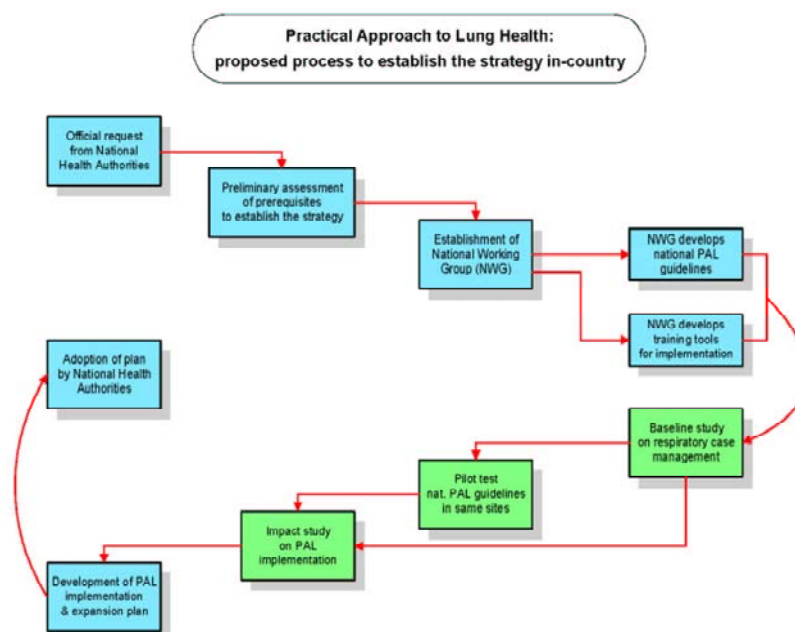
Practical Approach to Lung Health:
proposed process to establish the strategy in-country

Official request from National Health Authorities

Preliminary assessment of prerequisites to establish the strategy

Establishment of National Working Group (NWG)

NWG develops national PAL guidelines

NWG develops training tools for implementation

Adoption of plan by National Health Authorities

Baseline study on respiratory case management

Pilot test nat. PAL guidelines in same sites

Impact study on PAL implementation

Development of PAL implementation & expansion plan